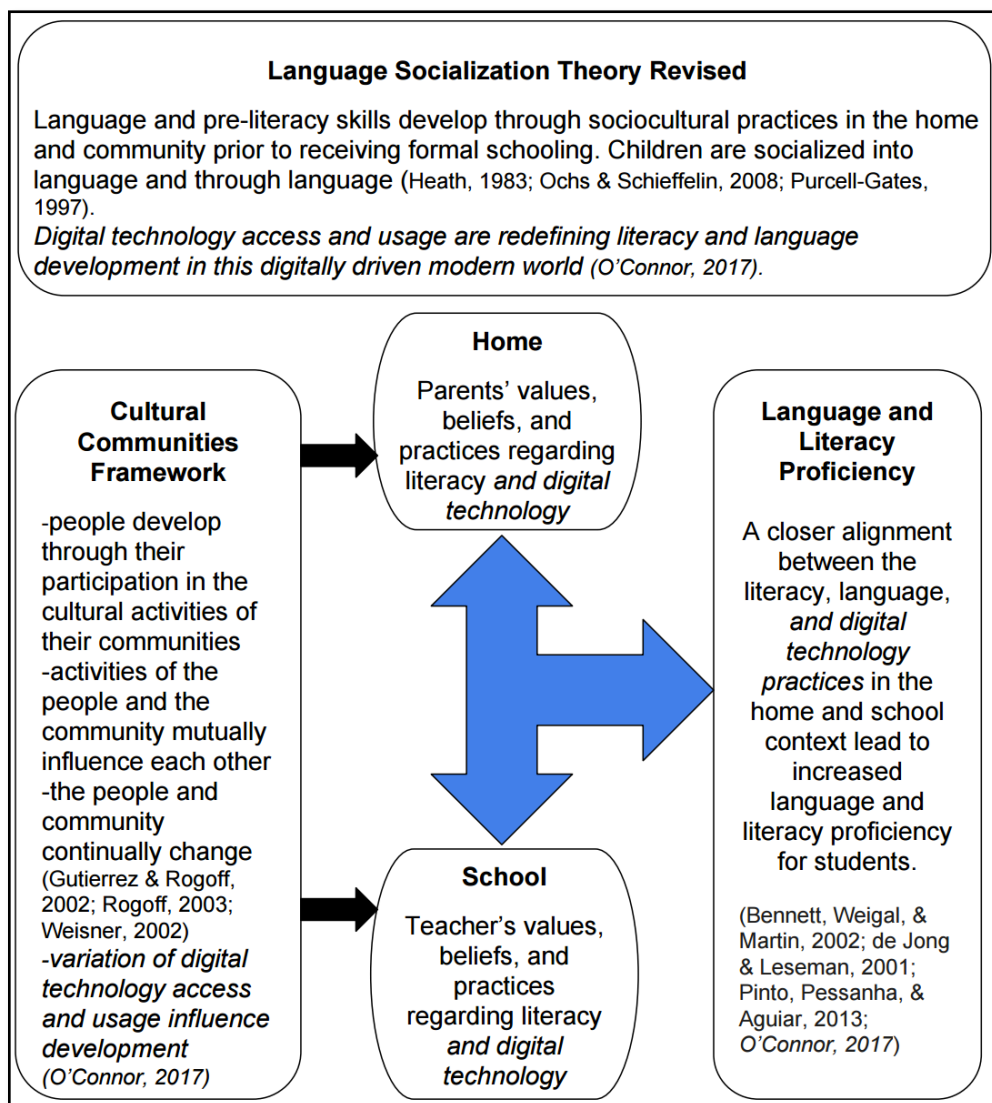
Language Socialization Theory Revised

Language and pre-literacy skills develop through sociocultural practices in the home and community prior to receiving formal schooling. Children are socialized into language and through language (Heath, 1983; Ochs & Schieffelin, 2008; Purcell-Gates, 1997).
*Digital technology access and usage are redefining literacy and language development in this digitally driven modern world (O'Connor, 2017).*

Cultural Communities Framework

-people develop through their participation in the cultural activities of their communities
-activities of the people and the community mutually influence each other
-the people and community continually change
(Gutierrez & Rogoff, 2002; Rogoff, 2003; Weisner, 2002)
*-variation of digital technology access and usage influence development (O'Connor, 2017)*

Home

Parents' values, beliefs, and practices regarding literacy *and digital technology*

School

Teacher's values, beliefs, and practices regarding literacy *and digital technology*

Language and Literacy Proficiency

A closer alignment between the literacy, language, *and digital technology practices* in the home and school context lead to increased language and literacy proficiency for students.

(Bennett, Weigal, & Martin, 2002; de Jong & Leseman, 2001; Pinto, Pessanha, & Aguiar, 2013; *O'Connor, 2017*)